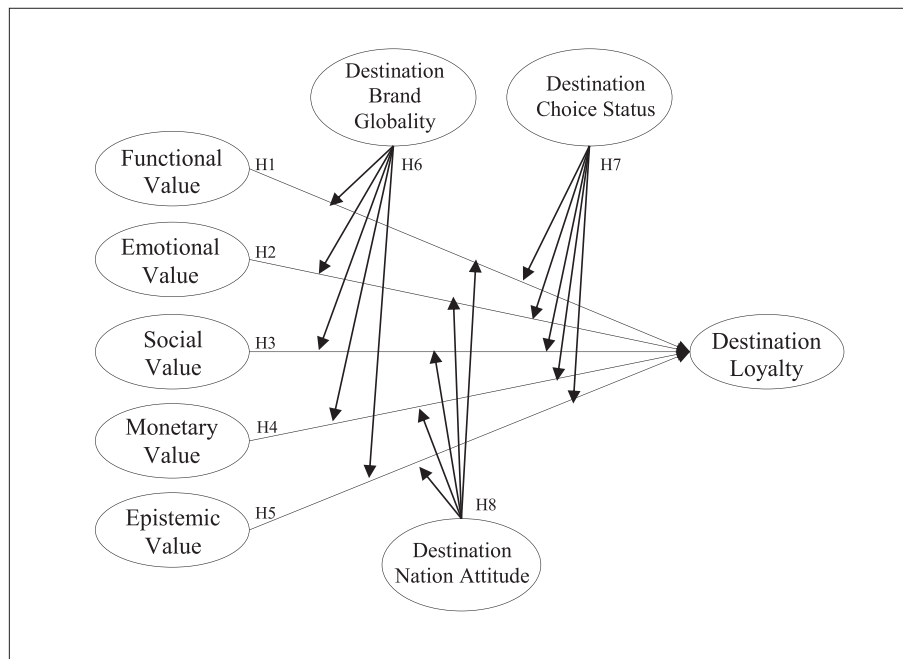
Destination Brand Globality

Destination Choice Status

Functional Value

H1

H6

H7

Emotional Value

H2

Social Value

H3

Destination Loyalty

Monetary Value

H4

Epistemic Value

H5

H8

Destination Nation Attitude